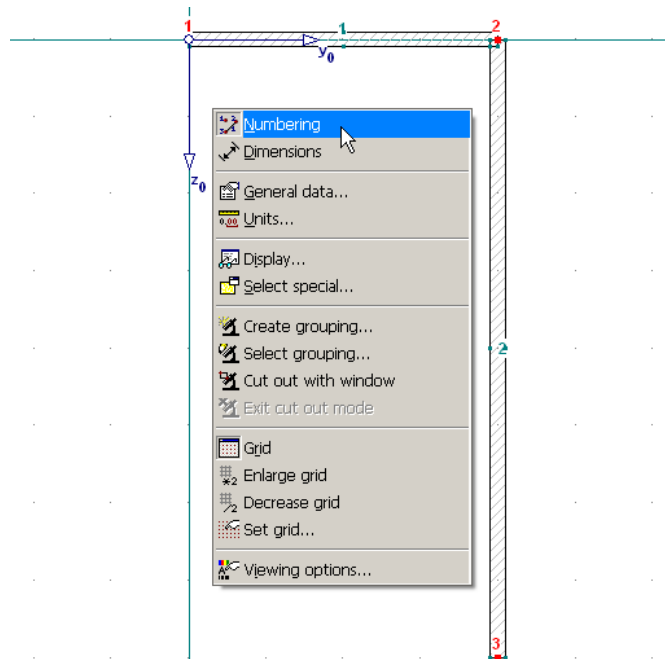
1
1
2
$y_0$
$z_0$
Numbering
Dimensions
General data...
Units...
Display...
Select special...
Create grouping...
Select grouping...
Cut out with window
Exit cut out mode
Grid
Enlarge grid
Decrease grid
Set grid...
Viewing options...
2
3